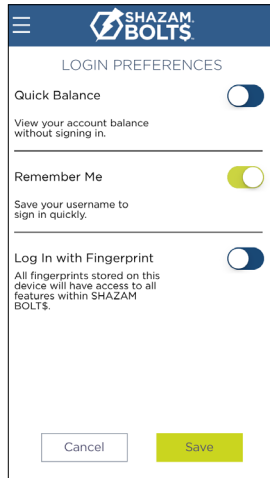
SHAZAM BOLT$

LOGIN PREFERENCES

Quick Balance

View your account balance without signing in.

Remember Me

Save your username to sign in quickly.

Log In with Fingerprint

All fingerprints stored on this device will have access to all features within SHAZAM BOLT$.

Cancel

Save